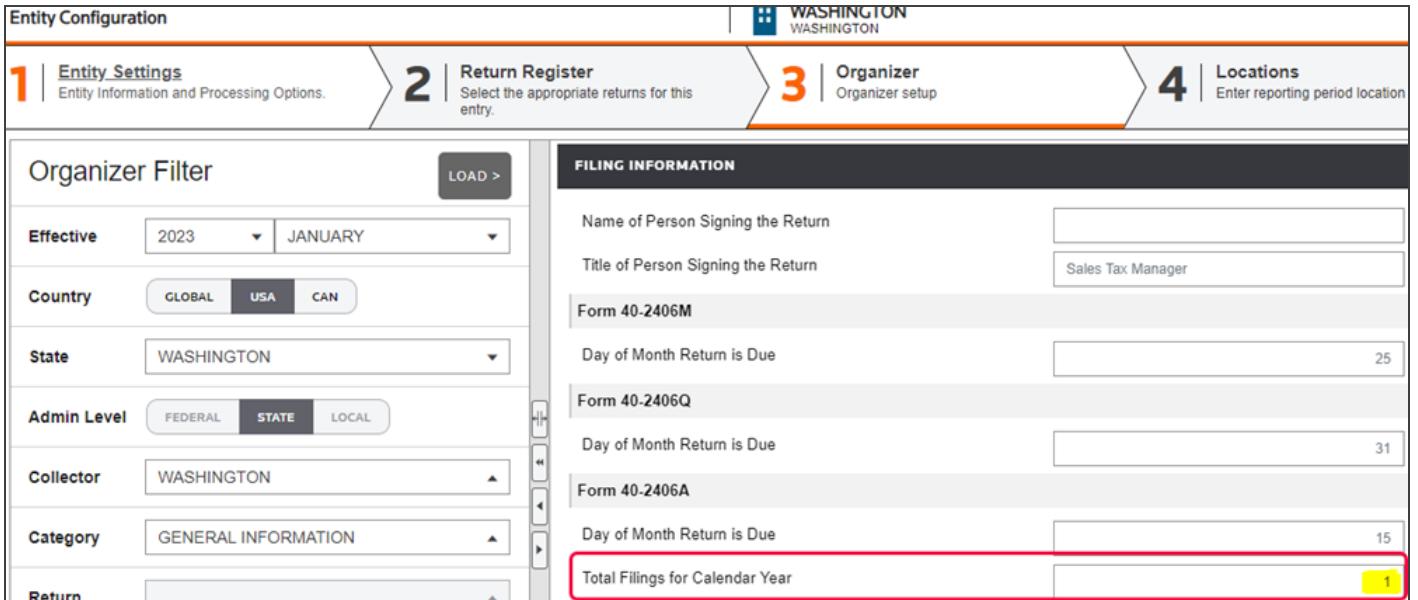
Entity Configuration

WASHINGTON
WASHINGTON

1 Entity Settings
Entity Information and Processing Options.

2 Return Register
Select the appropriate returns for this entry.

3 Organizer
Organizer setup

4 Locations
Enter reporting period location

Organizer Filter

LOAD >

Effective 2023 JANUARY

Country GLOBAL USA CAN

State WASHINGTON

Admin Level FEDERAL STATE LOCAL

Collector WASHINGTON

Category GENERAL INFORMATION

Return

FILING INFORMATION

Name of Person Signing the Return

Title of Person Signing the Return Sales Tax Manager

Form 40-2406M

Day of Month Return is Due 25

Form 40-2406Q

Day of Month Return is Due 31

Form 40-2406A

Day of Month Return is Due 15

Total Filings for Calendar Year 1